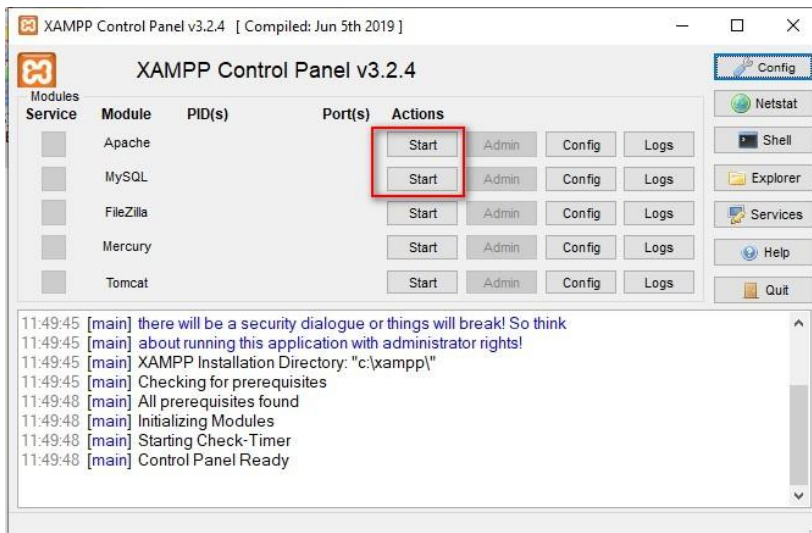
XAMPP Control Panel v3.2.4 [ Compiled: Jun 5th 2019 ]

XAMPP Control Panel v3.2.4

Config

Modules

| Service | Module | PID(s) | Port(s) | Actions | | | |
|---|---|---|---|---|---|---|---|
| | Apache | | | Start | Admin | Config | Logs |
| | MySQL | | | Start | Admin | Config | Logs |
| | FileZilla | | | Start | Admin | Config | Logs |
| | Mercury | | | Start | Admin | Config | Logs |
| | Tomcat | | | Start | Admin | Config | Logs |

Netstat
Shell
Explorer
Services
Help
Quit

11:49:45 [main] there will be a security dialogue or things will break! So think
11:49:45 [main] about running this application with administrator rights!
11:49:45 [main] XAMPP Installation Directory: "c:\xampp\"
11:49:45 [main] Checking for prerequisites
11:49:48 [main] All prerequisites found
11:49:48 [main] Initializing Modules
11:49:48 [main] Starting Check-Timer
11:49:48 [main] Control Panel Ready